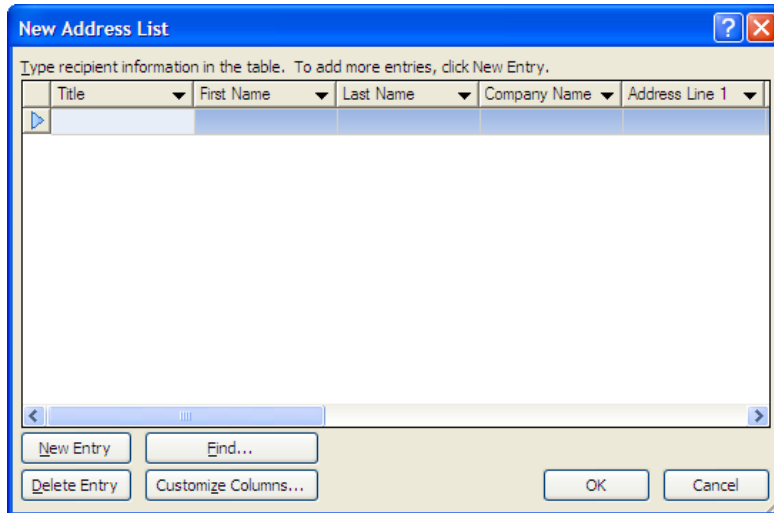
New Address List

Type recipient information in the table. To add more entries, click New Entry.

| Title | First Name | Last Name | Company Name | Address Line 1 |
|---|---|---|---|---|
| | | | | |

New Entry
Find...
Delete Entry
Customize Columns...
OK
Cancel